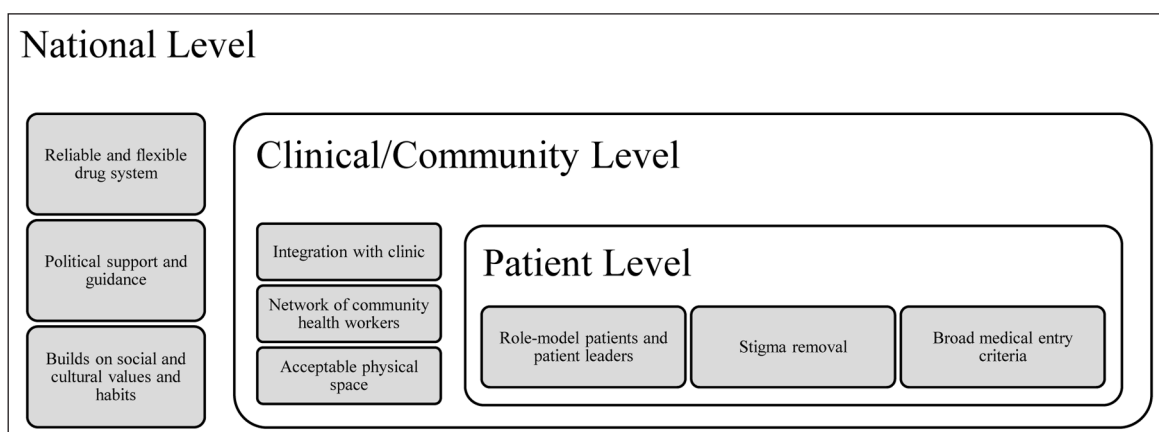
National Level

Reliable and flexible drug system

Political support and guidance

Builds on social and cultural values and habits

Clinical/Community Level

Integration with clinic

Network of community health workers

Acceptable physical space

Patient Level

Role-model patients and patient leaders

Stigma removal

Broad medical entry criteria